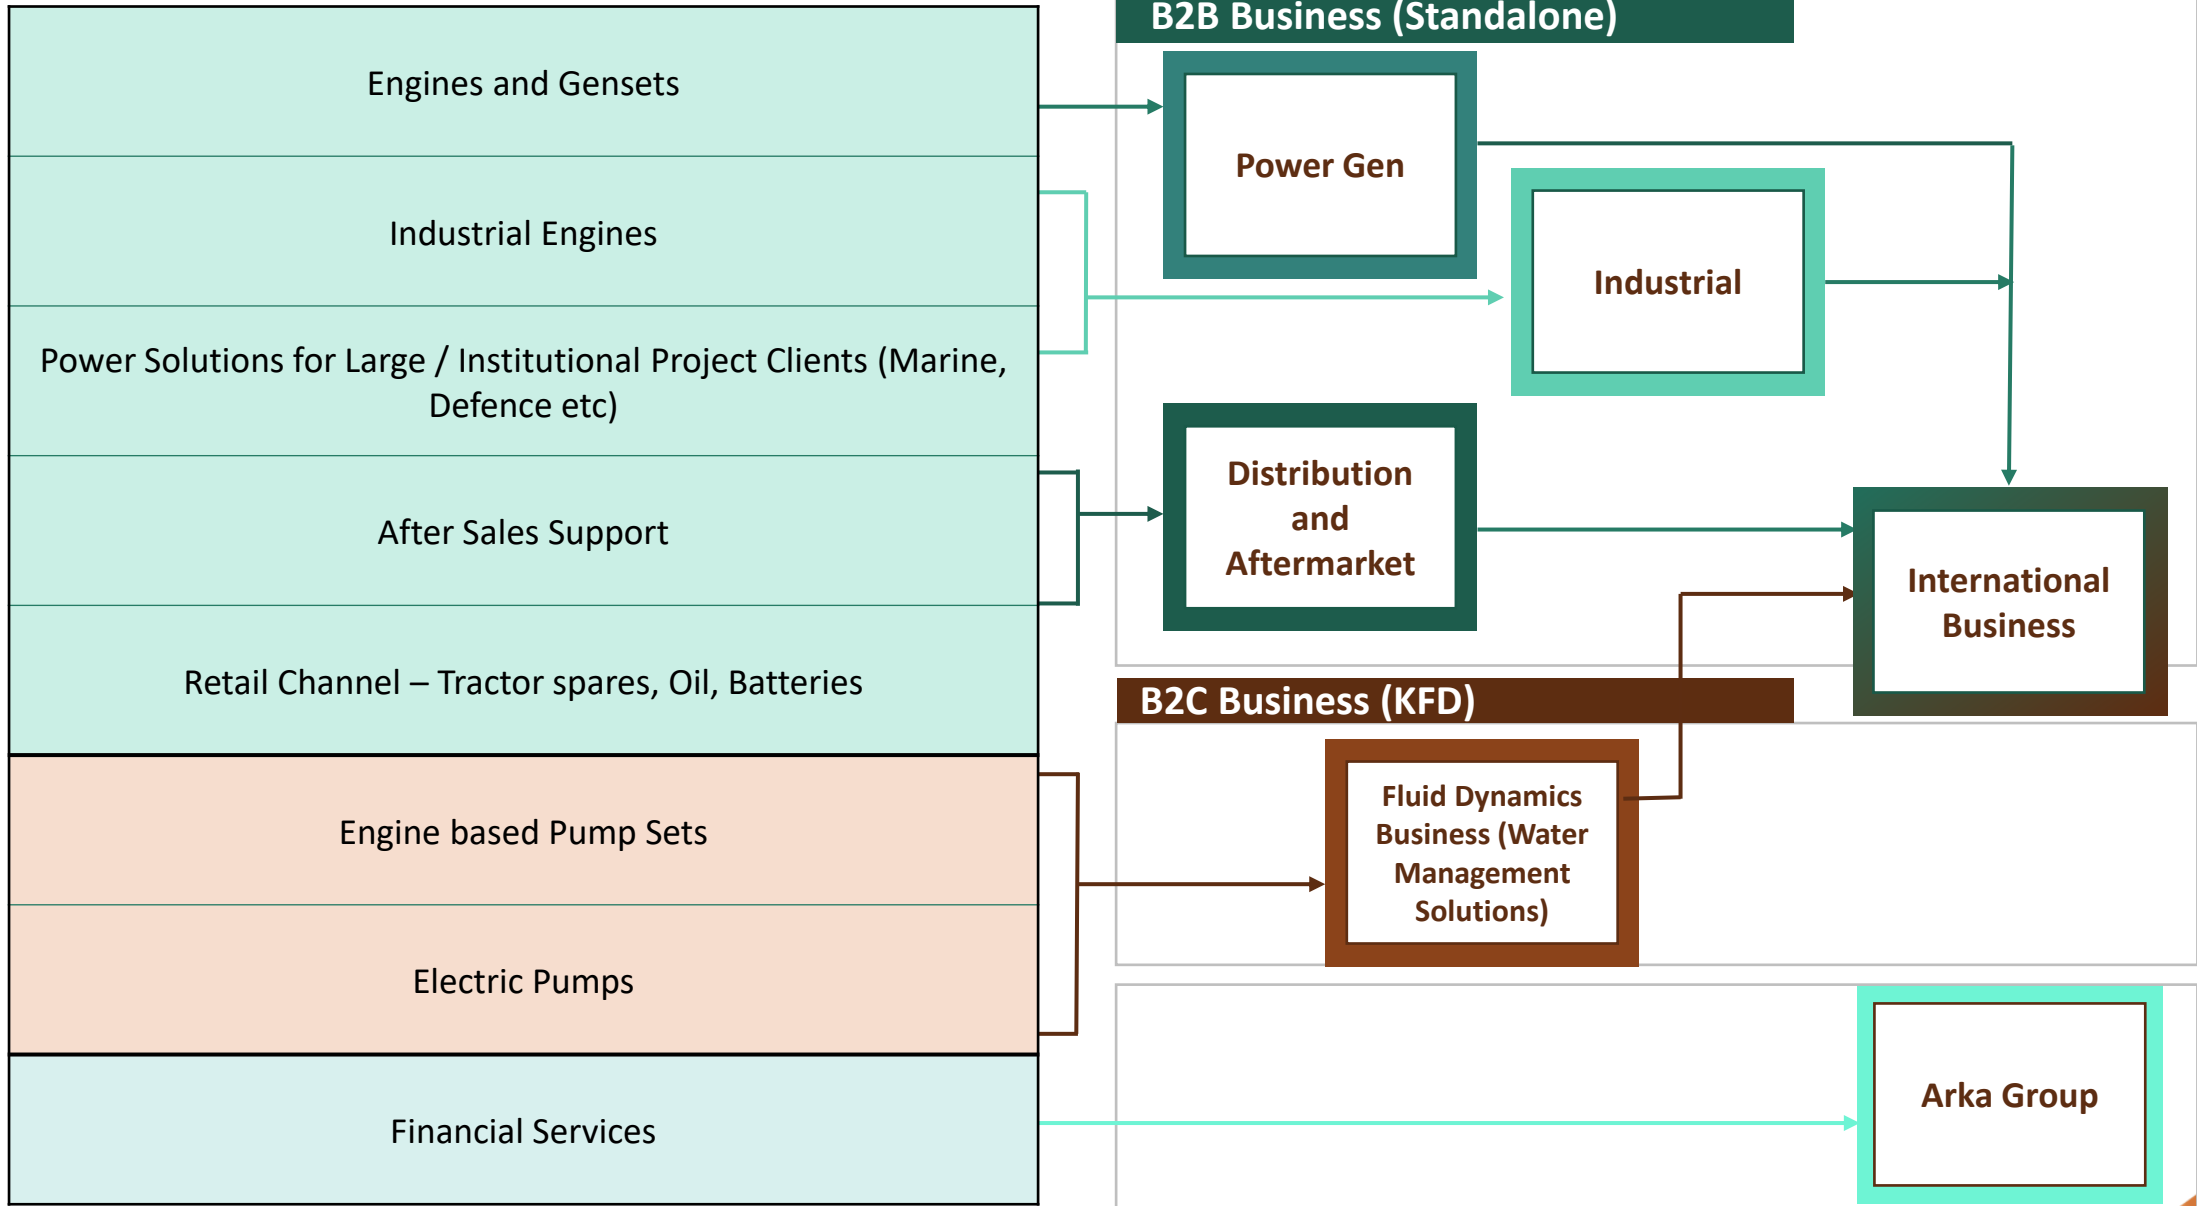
Engines and Gensets

Industrial Engines

Power Solutions for Large / Institutional Project Clients (Marine, Defence etc)

After Sales Support

Retail Channel – Tractor spares, Oil, Batteries

Engine based Pump Sets

Electric Pumps

Financial Services

B2B Business (Standalone)

Power Gen

Industrial

Distribution and Aftermarket

International Business

B2C Business (KFD)

Fluid Dynamics Business (Water Management Solutions)

Arka Group